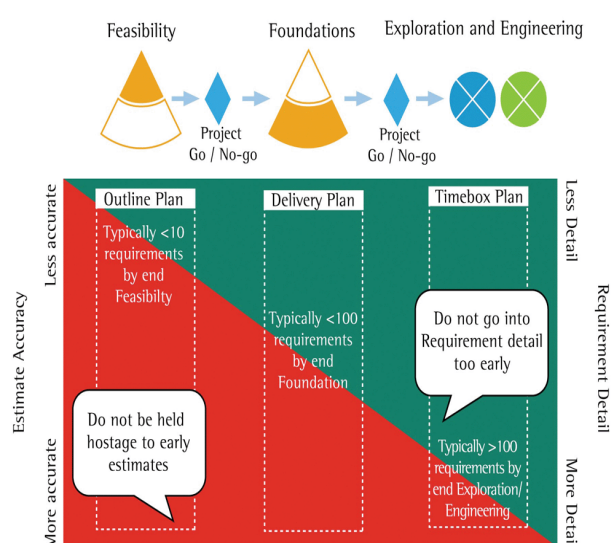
Feasibility

Foundations

Exploration and Engineering

Project Go / No-go

Project Go / No-go

Estimate Accuracy

Less accurate

More accurate

Outline Plan

Typically <10 requirements by end Feasibilty

Delivery Plan

Typically <100 requirements by end Foundation

Timebox Plan

Do not go into Requirement detail too early

Typically >100 requirements by end Exploration/ Engineering

Do not be held hostage to early estimates

Requirement Detail

Less Detail

More Detai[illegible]